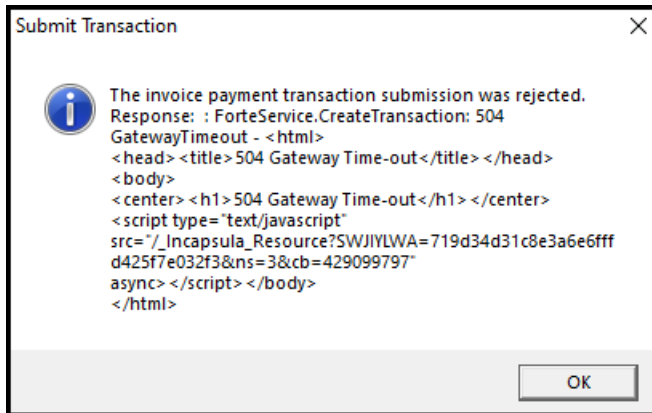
Submit Transaction

The invoice payment transaction submission was rejected.
Response: : ForteService.CreateTransaction: 504 GatewayTimeout - <html>
<head><title>504 Gateway Time-out</title></head>
<body>
<center><h1>504 Gateway Time-out</h1></center>
<script type="text/javascript" src="/_Incapsula_Resource?SWJIYLWA=719d34d31c8e3a6e6fffd425f7e032f3&ns=3&cb=429099797" async></script></body>
</html>

OK